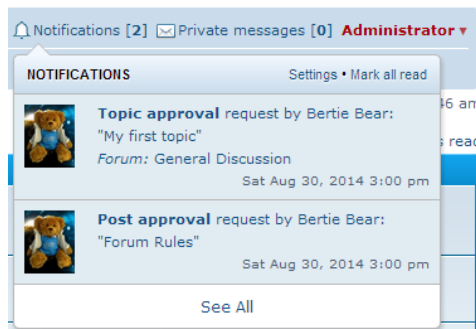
Notifications [2] Private messages [0] Administrator ▾

NOTIFICATIONS Settings • Mark all read

Topic approval request by Bertie Bear: "My first topic"
Forum: General Discussion
Sat Aug 30, 2014 3:00 pm

Post approval request by Bertie Bear: "Forum Rules"
Sat Aug 30, 2014 3:00 pm

See All

6 am

s rea